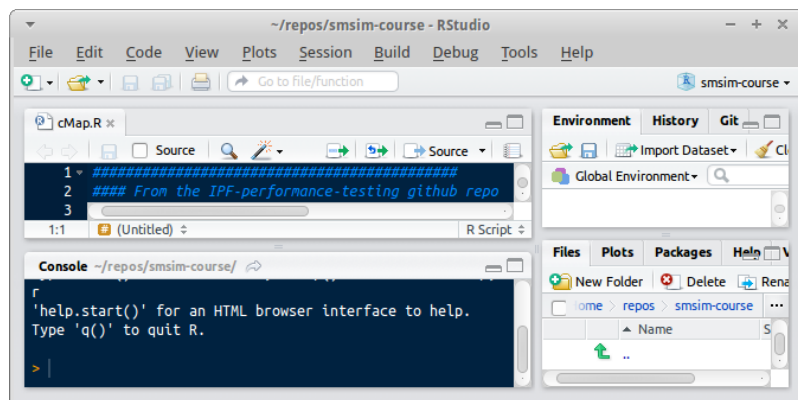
~/repos/smsim-course - RStudio

File Edit Code View Plots Session Build Debug Tools Help

Go to file/function

smsim-course

cMap.R

Source

Source

1 ##############################################

2 #### From the IPF-performance-testing github repo

3

1:1 (Untitled) R Script

Console ~/repos/smsim-course/

r
'help.start()' for an HTML browser interface to help.
Type 'q()' to quit R.

>

Environment History Git

Import Dataset Cl

Global Environment

Files Plots Packages Help V

New Folder Delete Rena

ome repos smsim-course

Name S

..